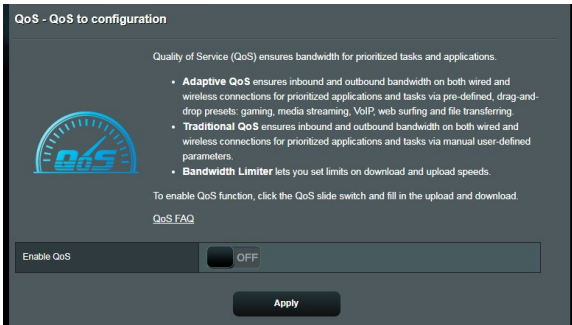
QoS - QoS to configuration

Quality of Service (QoS) ensures bandwidth for prioritized tasks and applications.

- **Adaptive QoS** ensures inbound and outbound bandwidth on both wired and wireless connections for prioritized applications and tasks via pre-defined, drag-and-drop presets: gaming, media streaming, VoIP, web surfing and file transferring.
- **Traditional QoS** ensures inbound and outbound bandwidth on both wired and wireless connections for prioritized applications and tasks via manual user-defined parameters.
- **Bandwidth Limiter** lets you set limits on download and upload speeds.

QoS

To enable QoS function, click the QoS slide switch and fill in the upload and download.

QoS FAQ

Enable QoS OFF

Apply